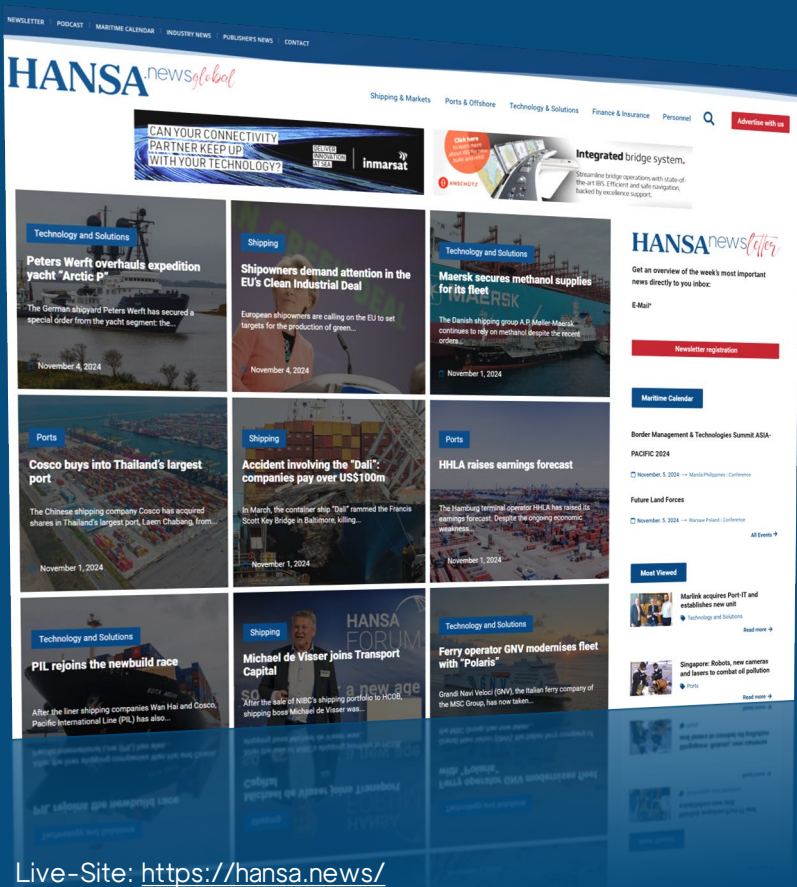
NEWSLETTER | PODCAST | MARITIME CALENDAR | INDUSTRY NEWS | PUBLISHER'S NEWS | CONTACT

HANSA news global

Shipping & Markets | Ports & Offshore | Technology & Solutions | Finance & Insurance | Personnel | Advertise with us

CAN YOUR CONNECTIVITY PARTNER KEEP UP WITH YOUR TECHNOLOGY? DELIVER INNOVATION AT SEA inmarsat

Click here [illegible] Integrated bridge system. Streamline bridge operations with state-of-the-art IBS. Efficient and safe navigation, backed by excellence support. ANSCHÜTZ

Technology and Solutions
Peters Werft overhauls expedition yacht "Arctic P"
The German shipyard Peters Werft has secured a special order from the yacht segment: the...
November 4, 2024

Shipping
Shipowners demand attention in the EU's Clean Industrial Deal
European shipowners are calling on the EU to set targets for the production of green...
November 4, 2024

Technology and Solutions
Maersk secures methanol supplies for its fleet
The Danish shipping group A.P. Møller-Maersk continues to rely on methanol despite the recent orders...
November 1, 2024

HANSA newsletter
Get an overview of the week's most important news directly to you inbox:
E-Mail*
Newsletter registration

Ports
Cosco buys into Thailand's largest port
The Chinese shipping company Cosco has acquired shares in Thailand's largest port, Laem Chabang, from...
November 1, 2024

Shipping
Accident involving the "Dali": companies pay over US$100m
In March, the container ship "Dali" rammed the Francis Scott Key Bridge in Baltimore, killing...
November 1, 2024

Ports
HHLA raises earnings forecast
The Hamburg terminal operator HHLA has raised its earnings forecast. Despite the ongoing economic weakness...
November 1, 2024

Maritime Calendar
Border Management & Technologies Summit ASIA-PACIFIC 2024
November 5, 2024 — Manila Philippines | Conference
Future Land Forces
November 5, 2024 — Warsaw Poland | Conference
All Events →

Most Viewed
Marlink acquires Port-IT and establishes new unit
Technology and Solutions
Read more →
Singapore: Robots, new cameras and lasers to combat oil pollution
Ports
Read more →

Technology and Solutions
PIL rejoins the newbuild race
After the liner shipping companies Wan Hai and Cosco, Pacific International Line (PIL) has also...

Shipping
Michael de Visser joins Transport Capital
After the sale of NIBC's shipping portfolio to HCOB, shipping boss Michael de Visser was...

Technology and Solutions
Ferry operator GNV modernises fleet with "Polaris"
Grandi Navi Veloci (GNV), the Italian ferry company of the MSC Group, has now taken...

Live-Site: https://hansa.news/